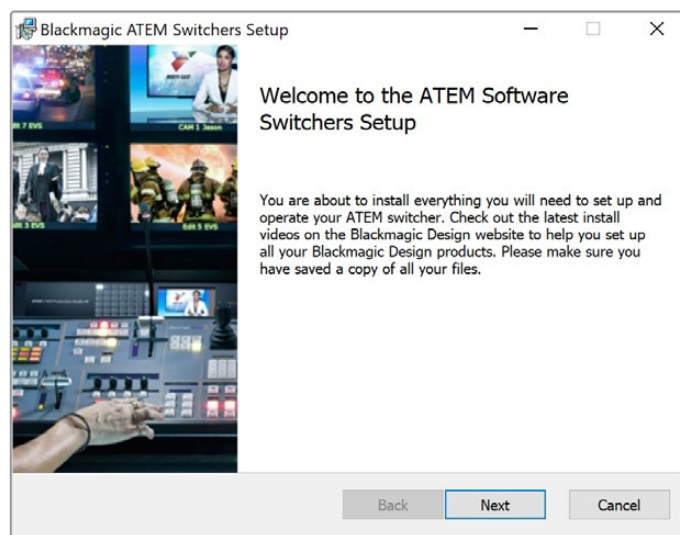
Blackmagic ATEM Switchers Setup

R 7 EVS

CAM 1 Jason

R 3 EVS

Edit 5 EVS

Welcome to the ATEM Software Switchers Setup

You are about to install everything you will need to set up and operate your ATEM switcher. Check out the latest install videos on the Blackmagic Design website to help you set up all your Blackmagic Design products. Please make sure you have saved a copy of all your files.

Back

Next

Cancel